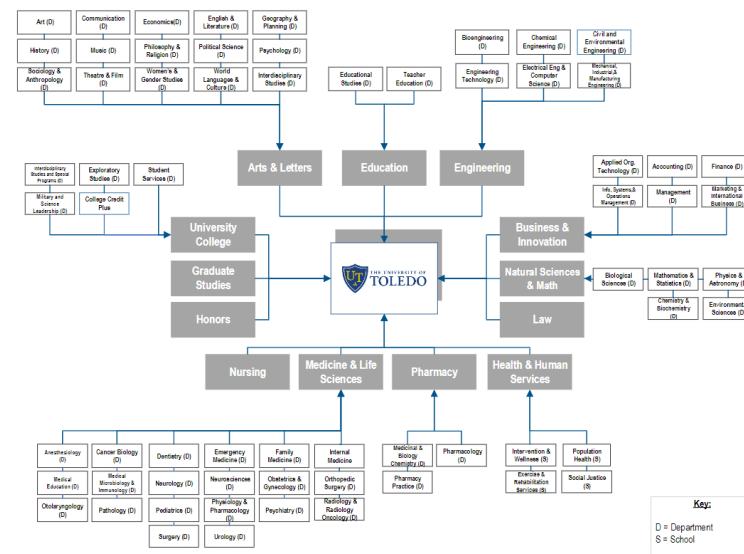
Art (D)
Communication (D)
Economics(D)
English & Literature (D)
Geography & Planning (D)
History (D)
Music (D)
Philosophy & Religion (D)
Political Science (D)
Psychology (D)
Sociology & Anthropology (D)
Theatre & Film (D)
Women's & Gender Studies (D)
World Language & Culture (D)
Interdisciplinary Studies (D)

Educational Studies (D)
Teacher Education (D)

Bioengineering (D)
Chemical Engineering (D)
Civil and Environmental Engineering (D)
Engineering Technology (D)
Electrical Eng & Computer Science (D)
Mechanical, Industrial & Manufacturing Engineering (D)

Arts & Letters
Education
Engineering

Interdisciplinary Studies and Special Programs (D)
Exploratory Studies (D)
Student Services (D)
Military and Science Leadership (D)
College Credit Plus

Applied Org. Technology (D)
Accounting (D)
Finance (D)
Info. Systems & Operations Management (D)
Management (D)
Marketing & International Business (D)

University College
Graduate Studies
Honors

THE UNIVERSITY OF TOLEDO

Business & Innovation
Natural Sciences & Math
Law

Biological Sciences (D)
Mathematics & Statistics (D)
Physics & Astronomy (D)
Chemistry & Biochemistry (D)
Environmental Sciences (D)

Nursing
Medicine & Life Sciences
Pharmacy
Health & Human Services

Anesthesiology (D)
Cancer Biology (D)
Dentistry (D)
Emergency Medicine (D)
Family Medicine (D)
Internal Medicine
Medical Education (D)
Medical Microbiology & Immunology (D)
Neurology (D)
Neurosciences (D)
Obstetrics & Gynecology (D)
Orthopedic Surgery (D)
Otolaryngology (D)
Pathology (D)
Pediatrics (D)
Physiology & Pharmacology (D)
Psychiatry (D)
Radiology & Radiology Oncology (D)
Surgery (D)
Urology (D)

Medicinal & Biology Chemistry (D)
Pharmacology (D)
Pharmacy Practice (D)

Intervention & Wellness (S)
Population Health (S)
Exercise & Rehabilitation Services (S)
Social Justice (S)

Key:
D = Department
S = School